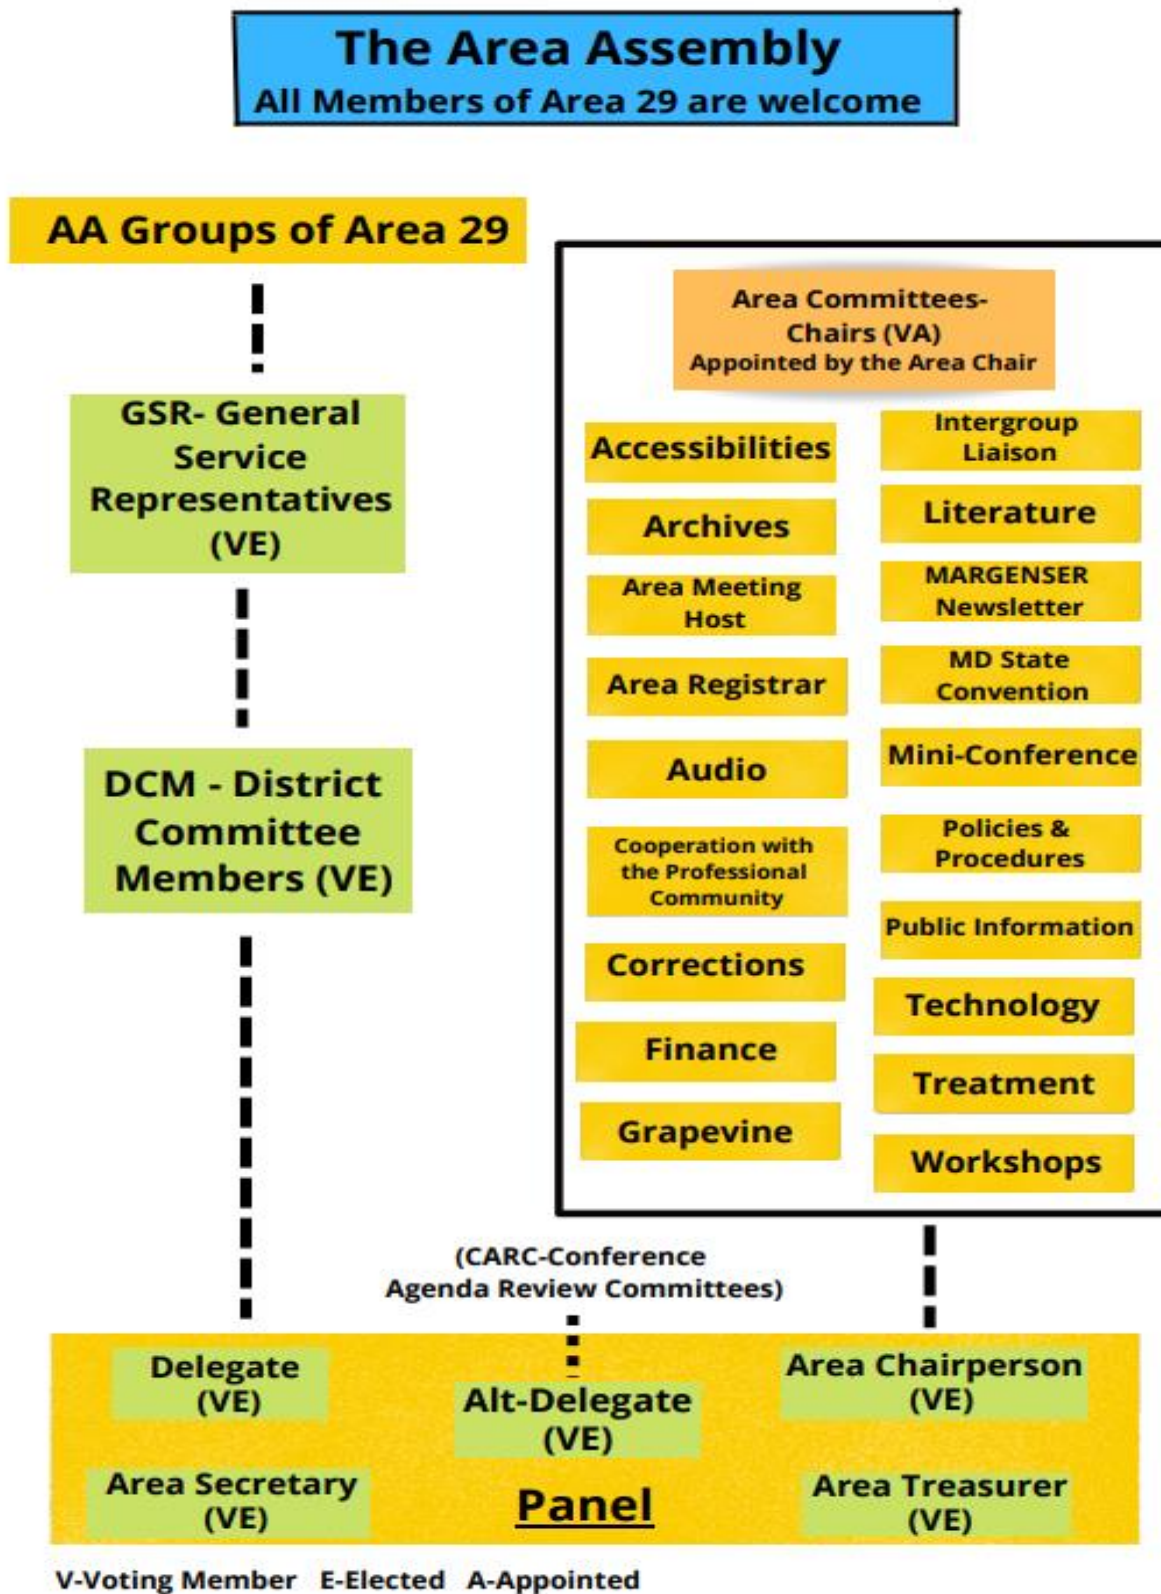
The Area Assembly
All Members of Area 29 are welcome

AA Groups of Area 29

GSR- General Service Representatives (VE)

DCM - District Committee Members (VE)

Area Committees-Chairs (VA)
Appointed by the Area Chair

Accessibilities

Intergroup Liaison

Archives

Literature

Area Meeting Host

MARGENSER Newsletter

Area Registrar

MD State Convention

Audio

Mini-Conference

Cooperation with the Professional Community

Policies & Procedures

Public Information

Corrections

Technology

Finance

Treatment

Grapevine

Workshops

(CARC-Conference Agenda Review Committees)

Delegate (VE)

Alt-Delegate (VE)

Area Chairperson (VE)

Area Secretary (VE)

Panel

Area Treasurer (VE)

V-Voting Member E-Elected A-Appointed